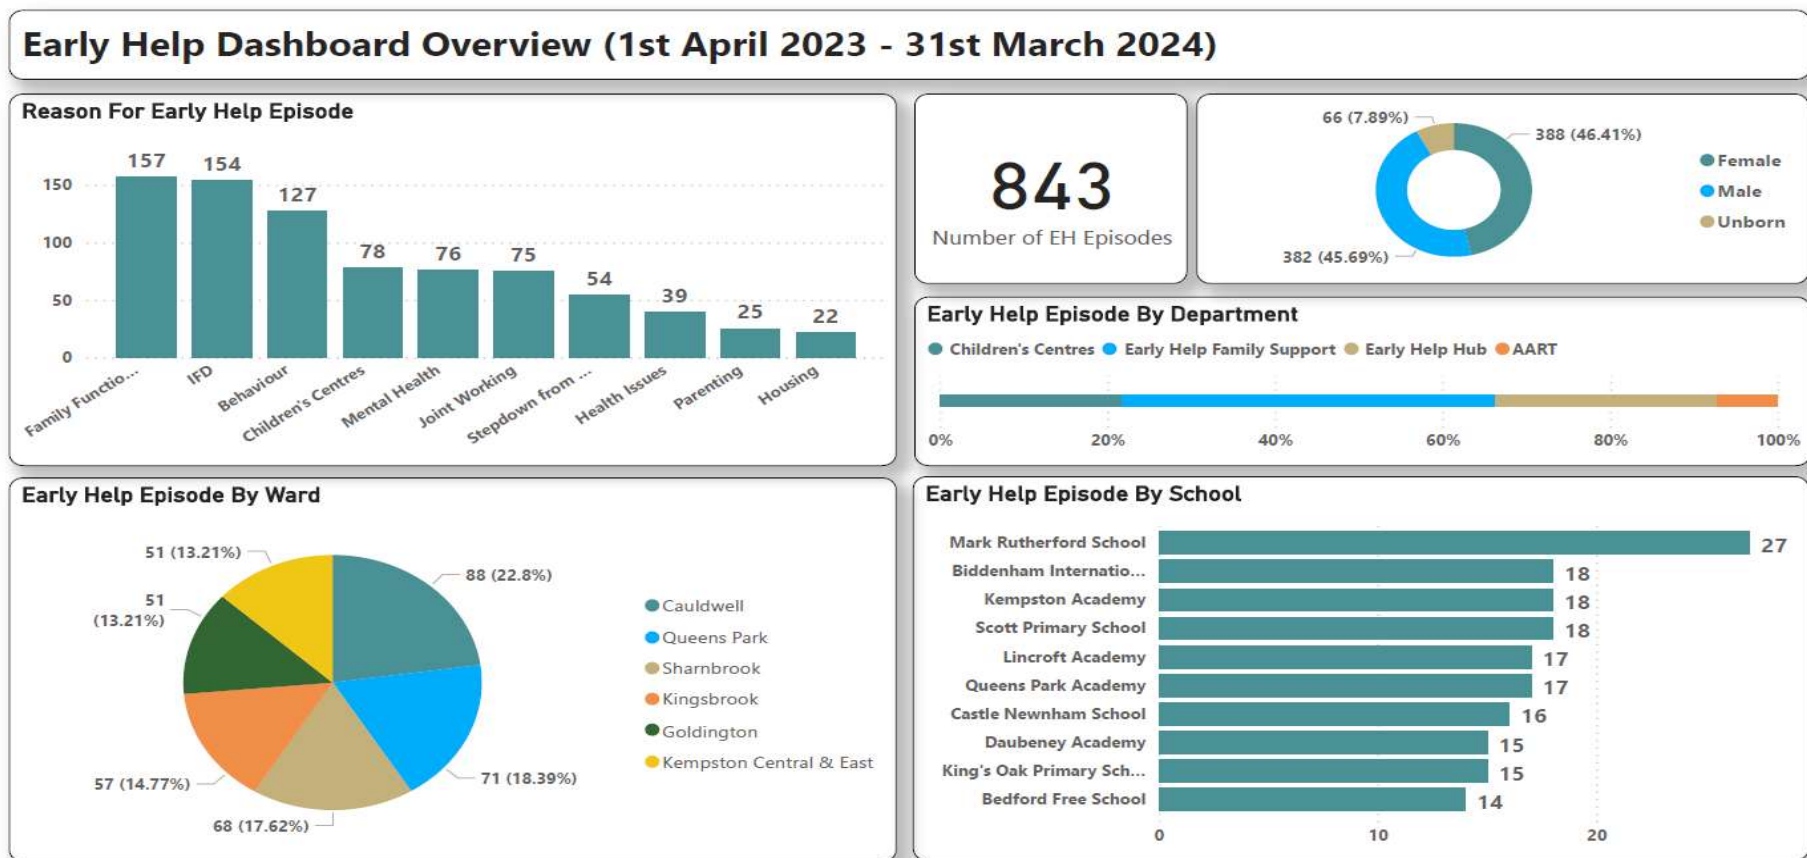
Early Help Dashboard Overview (1st April 2023 - 31st March 2024)

Reason For Early Help Episode

150
100
50
0

| Reason | Count |
|---|---|
| Family Functio... | 157 |
| IFD | 154 |
| Behaviour | 127 |
| Children's Centres | 78 |
| Mental Health | 76 |
| Joint Working | 75 |
| Stepdown from ... | 54 |
| Health Issues | 39 |
| Parenting | 25 |
| Housing | 22 |

843
Number of EH Episodes

66 (7.89%)
388 (46.41%)
382 (45.69%)

Female
Male
Unborn

Early Help Episode By Department

Children's Centres
Early Help Family Support
Early Help Hub
AART

0%
20%
40%
60%
80%
100%

Early Help Episode By Ward

51 (13.21%)
88 (22.8%)
51 (13.21%)
57 (14.77%)
68 (17.62%)
71 (18.39%)

Cauldwell
Queens Park
Sharnbrook
Kingsbrook
Goldington
Kempston Central & East

Early Help Episode By School

| School | Count |
|---|---|
| Mark Rutherford School | 27 |
| Biddenham Internatio... | 18 |
| Kempston Academy | 18 |
| Scott Primary School | 18 |
| Lincroft Academy | 17 |
| Queens Park Academy | 17 |
| Castle Newnham School | 16 |
| Daubeney Academy | 15 |
| King's Oak Primary Sch... | 15 |
| Bedford Free School | 14 |

0
10
20